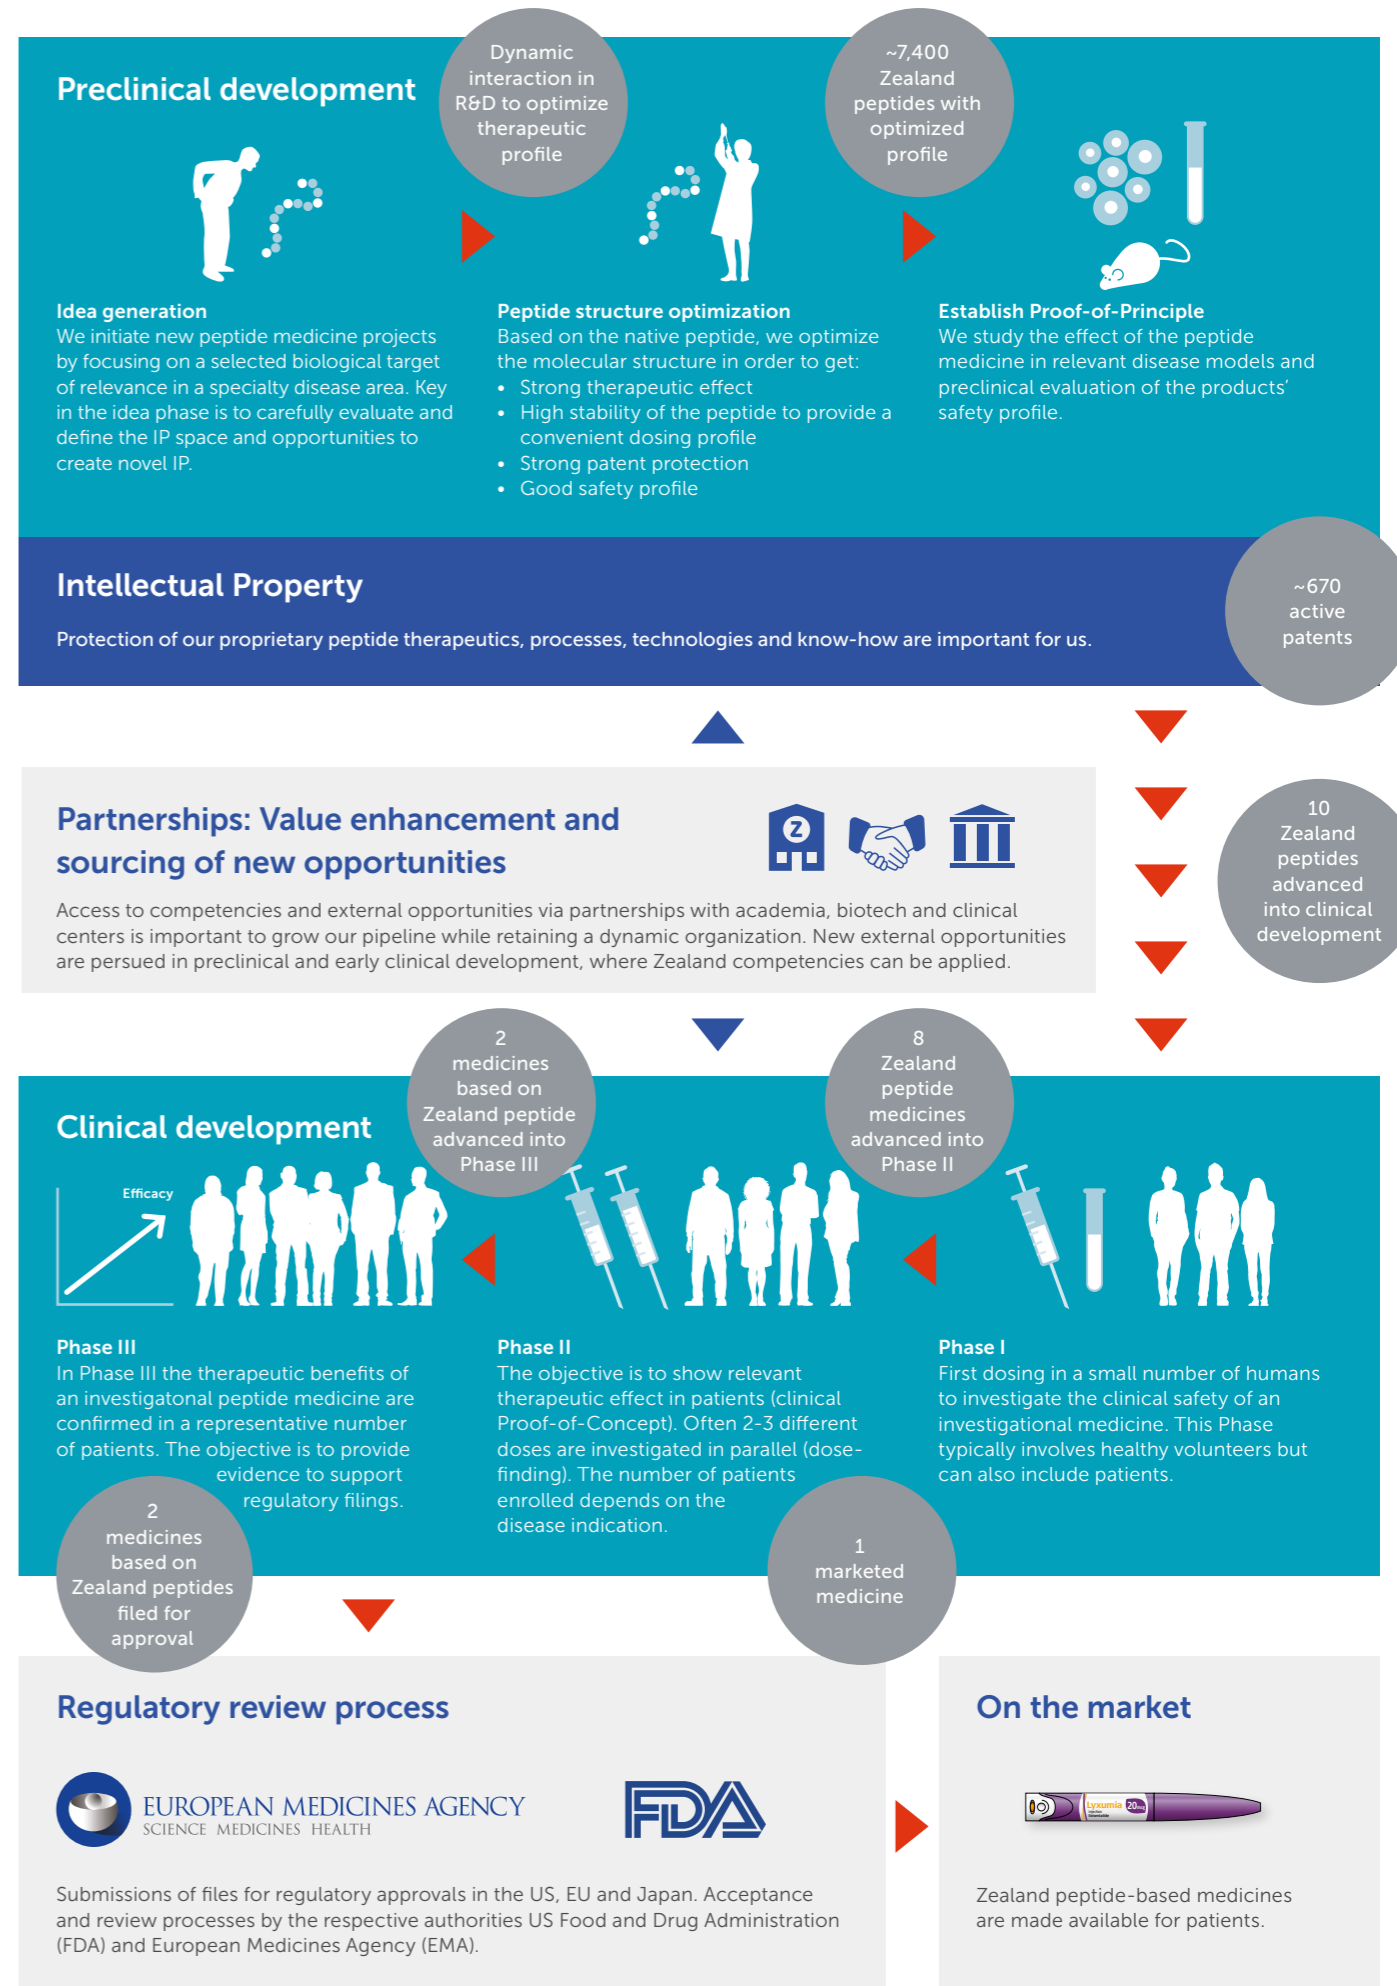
Preclinical development

Dynamic interaction in R&D to optimize therapeutic profile

~7,400 Zealand peptides with optimized profile

Idea generation
We initiate new peptide medicine projects by focusing on a selected biological target of relevance in a specialty disease area. Key in the idea phase is to carefully evaluate and define the IP space and opportunities to create novel IP.

Peptide structure optimization
Based on the native peptide, we optimize the molecular structure in order to get:
• Strong therapeutic effect
• High stability of the peptide to provide a convenient dosing profile
• Strong patent protection
• Good safety profile

Establish Proof-of-Principle
We study the effect of the peptide medicine in relevant disease models and preclinical evaluation of the products' safety profile.

Intellectual Property

Protection of our proprietary peptide therapeutics, processes, technologies and know-how are important for us.

~670 active patents

Partnerships: Value enhancement and sourcing of new opportunities

Access to competencies and external opportunities via partnerships with academia, biotech and clinical centers is important to grow our pipeline while retaining a dynamic organization. New external opportunities are persued in preclinical and early clinical development, where Zealand competencies can be applied.

10 Zealand peptides advanced into clinical development

2 medicines based on Zealand peptide advanced into Phase III

8 Zealand peptide medicines advanced into Phase II

Clinical development

Efficacy

Phase III
In Phase III the therapeutic benefits of an investigatonal peptide medicine are confirmed in a representative number of patients. The objective is to provide evidence to support regulatory filings.

Phase II
The objective is to show relevant therapeutic effect in patients (clinical Proof-of-Concept). Often 2-3 different doses are investigated in parallel (dose-finding). The number of patients enrolled depends on the disease indication.

Phase I
First dosing in a small number of humans to investigate the clinical safety of an investigational medicine. This Phase typically involves healthy volunteers but can also include patients.

2 medicines based on Zealand peptides filed for approval

1 marketed medicine

Regulatory review process

EUROPEAN MEDICINES AGENCY
SCIENCE MEDICINES HEALTH

FDA

Submissions of files for regulatory approvals in the US, EU and Japan. Acceptance and review processes by the respective authorities US Food and Drug Administration (FDA) and European Medicines Agency (EMA).

On the market

Lyxumia 20

Zealand peptide-based medicines are made available for patients.